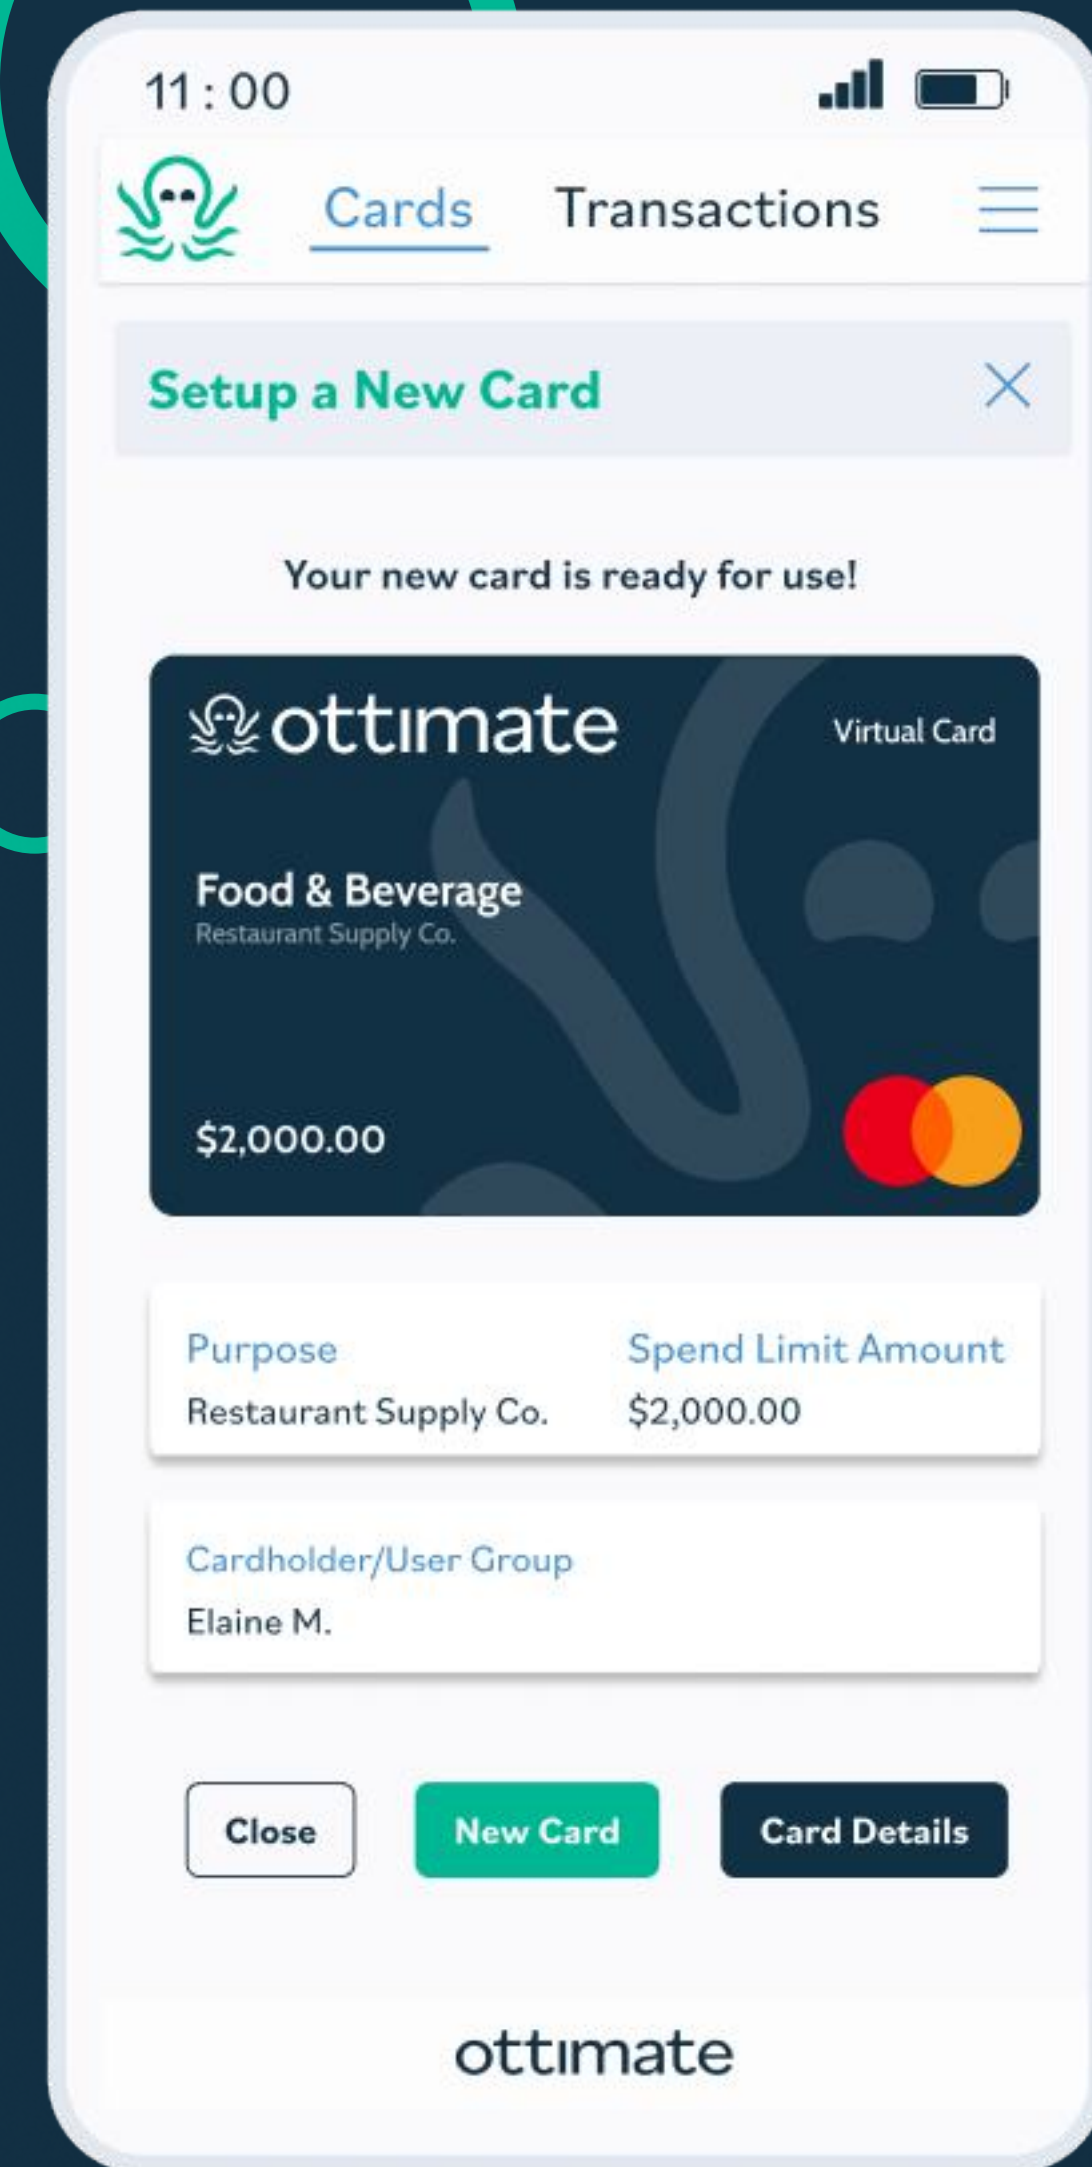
11 : 00

Cards Transactions

Setup a New Card

Your new card is ready for use!

ottimate Virtual Card

Food & Beverage
Restaurant Supply Co.

$2,000.00

| Purpose | Spend Limit Amount |
|---|---|
| Restaurant Supply Co. | $2,000.00 |

Cardholder/User Group
Elaine M.

Close New Card Card Details

ottimate